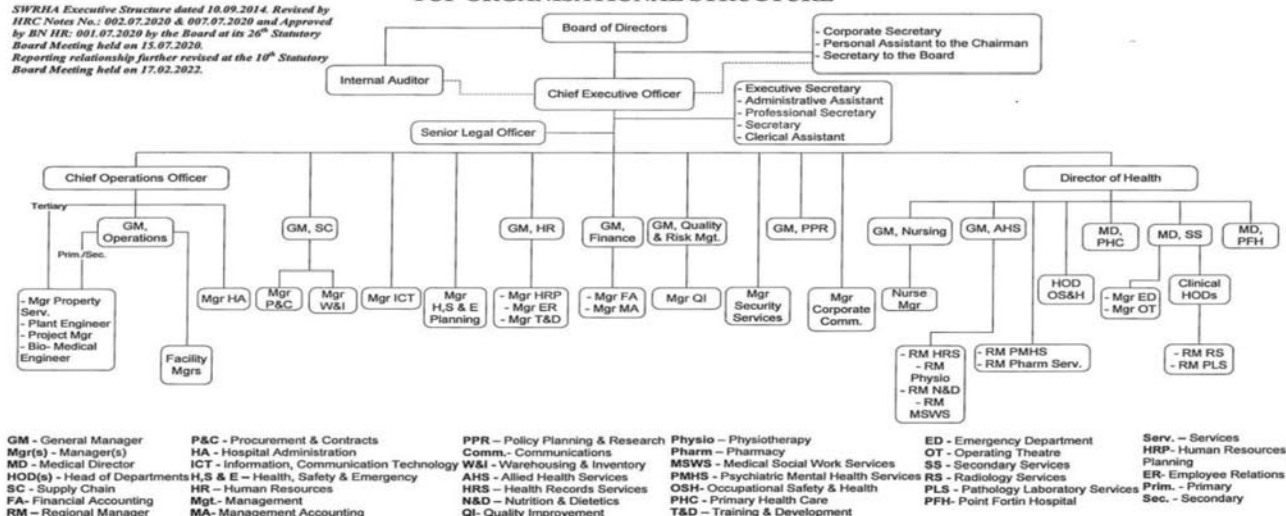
SWRHA Executive Structure dated 10.09.2014. Revised by HRC Notes No.: 002.07.2020 & 007.07.2020 and Approved by BN HR: 001.07.2020 by the Board at its 26th Statutory Board Meeting held on 15.07.2020. Reporting relationship further revised at the 10th Statutory Board Meeting held on 17.02.2022.

TOP ORGANISATIONAL STRUCTURE

Board of Directors

- Corporate Secretary
- Personal Assistant to the Chairman
- Secretary to the Board

Internal Auditor

Chief Executive Officer

- Executive Secretary
- Administrative Assistant
- Professional Secretary
- Secretary
- Clerical Assistant

Senior Legal Officer

Chief Operations Officer

Director of Health

Tertiary

GM, Operations

Prim./Sec.

- Mgr Property Serv.
- Plant Engineer
- Project Mgr
- Bio- Medical Engineer

Facility Mgrs

Mgr HA

GM, SC

Mgr P&C

Mgr W&I

Mgr ICT

Mgr H,S & E Planning

GM, HR

- Mgr HRP
- Mgr ER
- Mgr T&D

GM, Finance

- Mgr FA
- Mgr MA

GM, Quality & Risk Mgt.

Mgr QI

Mgr Security Services

GM, PPR

Mgr Corporate Comm.

GM, Nursing

Nurse Mgr

GM, AHS

- RM HRS
- RM Physio
- RM N&D
- RM MSWS

- RM PMHS
- RM Pharm Serv.

HOD OS&H

MD, PHC

MD, SS

- Mgr ED
- Mgr OT

Clinical HODs

- RM RS
- RM PLS

MD, PFH

GM - General Manager
Mgr(s) - Manager(s)
MD - Medical Director
HOD(s) - Head of Departments
SC - Supply Chain
FA- Financial Accounting
RM – Regional Manager

P&C - Procurement & Contracts
HA - Hospital Administration
ICT - Information, Communication Technology
H,S & E – Health, Safety & Emergency
HR – Human Resources
Mgt.- Management
MA- Management Accounting

PPR – Policy Planning & Research
Comm.- Communications
W&I - Warehousing & Inventory
AHS - Allied Health Services
HRS – Health Records Services
N&D – Nutrition & Dietetics
QI- Quality Improvement

Physio – Physiotherapy
Pharm – Pharmacy
MSWS - Medical Social Work Services
PMHS - Psychiatric Mental Health Services
OSH- Occupational Safety & Health
PHC - Primary Health Care
T&D – Training & Development

ED - Emergency Department
OT - Operating Theatre
SS - Secondary Services
RS - Radiology Services
PLS - Pathology Laboratory Services
PFH- Point Fortin Hospital

Serv. – Services
HRP- Human Resources Planning
ER- Employee Relations
Prim. - Primary
Sec. - Secondary